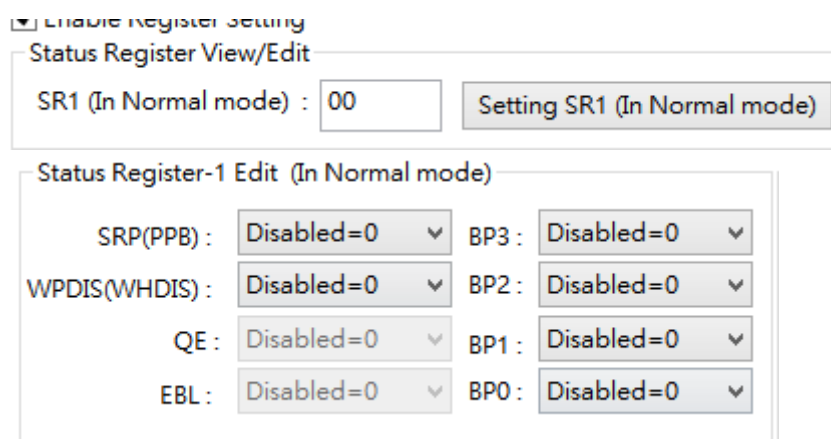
Enable Register Setting

Status Register View/Edit

SR1 (In Normal mode) : 00

Setting SR1 (In Normal mode)

Status Register-1 Edit (In Normal mode)

SRP(PPB) : Disabled=0

BP3 : Disabled=0

WPDIS(WHDIS) : Disabled=0

BP2 : Disabled=0

QE : Disabled=0

BP1 : Disabled=0

EBL : Disabled=0

BP0 : Disabled=0